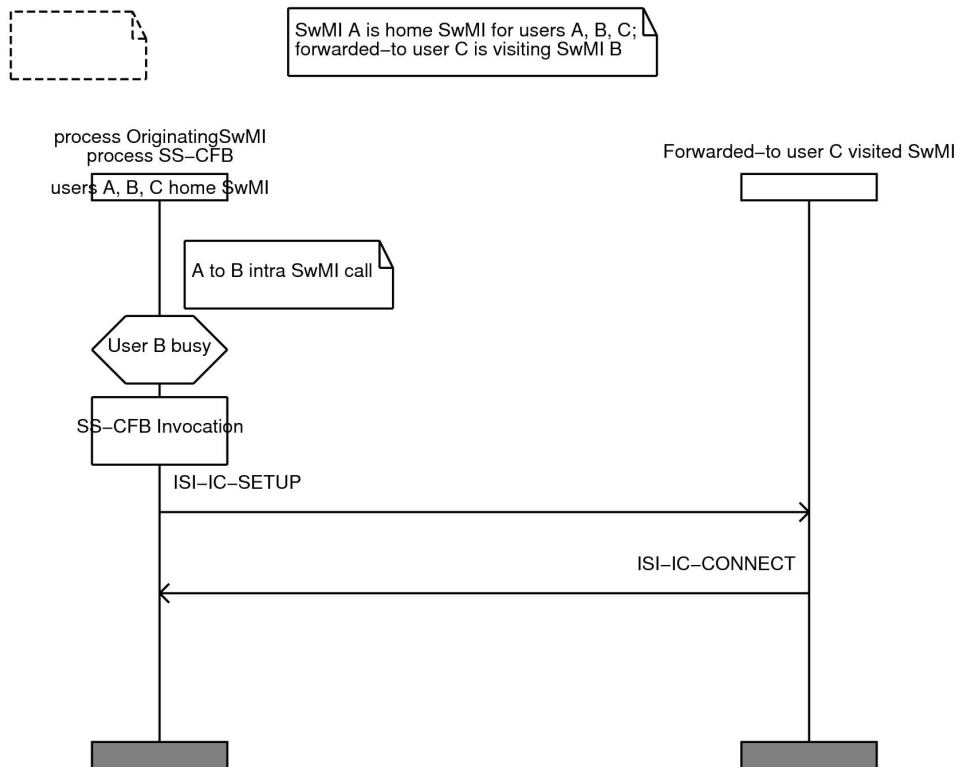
SwMI A is home SwMI for users A, B, C; forwarded−to user C is visiting SwMI B

process OriginatingSwMI
process SS−CFB

users A, B, C home SwMI

Forwarded−to user C visited SwMI

A to B intra SwMI call

User B busy

SS−CFB Invocation

ISI−IC−SETUP

ISI−IC−CONNECT